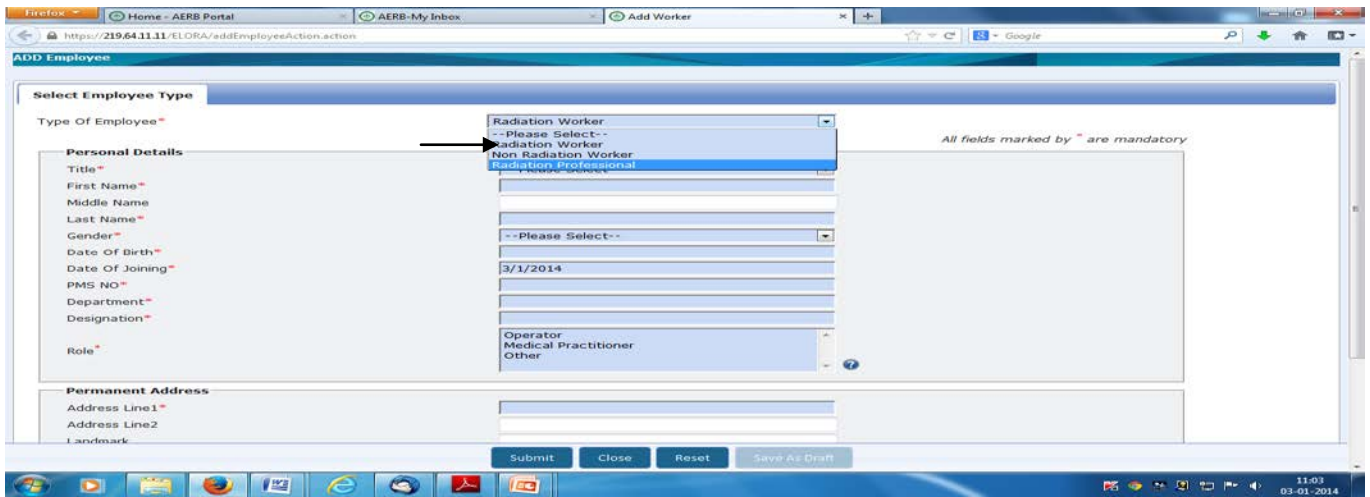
Firefox

Home - AERB Portal

AERB-My Inbox

Add Worker

https://219.64.11.11/ELORA/addEmployeeAction.action

Google

ADD Employee

Select Employee Type

Type Of Employee*

Radiation Worker

--Please Select--
Radiation Worker
Non Radiation Worker
Radiation Professional

All fields marked by * are mandatory

Personal Details

Title*

First Name*

Middle Name

Last Name*

Gender*

--Please Select--

Date Of Birth*

Date Of Joining*

3/1/2014

PMS NO*

Department*

Designation*

Role*

Operator
Medical Practitioner
Other

Permanent Address

Address Line1*

Address Line2

Landmark

Submit

Close

Reset

Save As Draft

11:03
03-01-2014